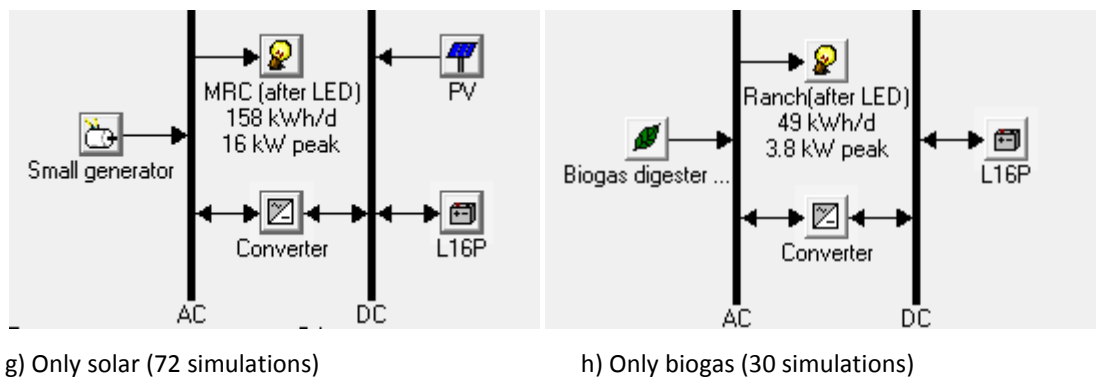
MRC (after LED)
158 kWh/d
16 kW peak

PV

Small generator

Converter

L16P

AC

DC

Ranch(after LED)
49 kWh/d
3.8 kW peak

Biogas digester ...

L16P

Converter

AC

DC

g) Only solar (72 simulations)

h) Only biogas (30 simulations)